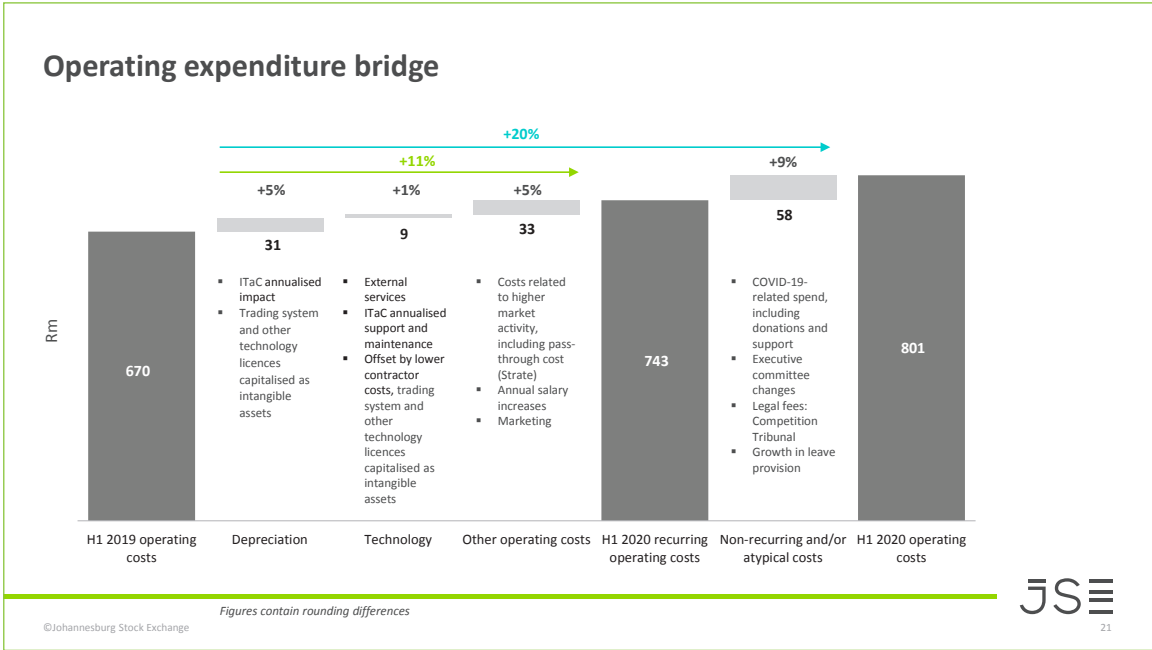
Operating expenditure bridge

+20%

+11%

+5%

+1%

+5%

+9%

Rm

670

31

9

33

743

58

801

▪ ITaC annualised impact
▪ Trading system and other technology licences capitalised as intangible assets

▪ External services
▪ ITaC annualised support and maintenance
▪ Offset by lower contractor costs, trading system and other technology licences capitalised as intangible assets

▪ Costs related to higher market activity, including pass-through cost (Strate)
▪ Annual salary increases
▪ Marketing

▪ COVID-19-related spend, including donations and support
▪ Executive committee changes
▪ Legal fees: Competition Tribunal
▪ Growth in leave provision

H1 2019 operating costs

Depreciation

Technology

Other operating costs

H1 2020 recurring operating costs

Non-recurring and/or atypical costs

H1 2020 operating costs

JSE

Figures contain rounding differences

©Johannesburg Stock Exchange

21